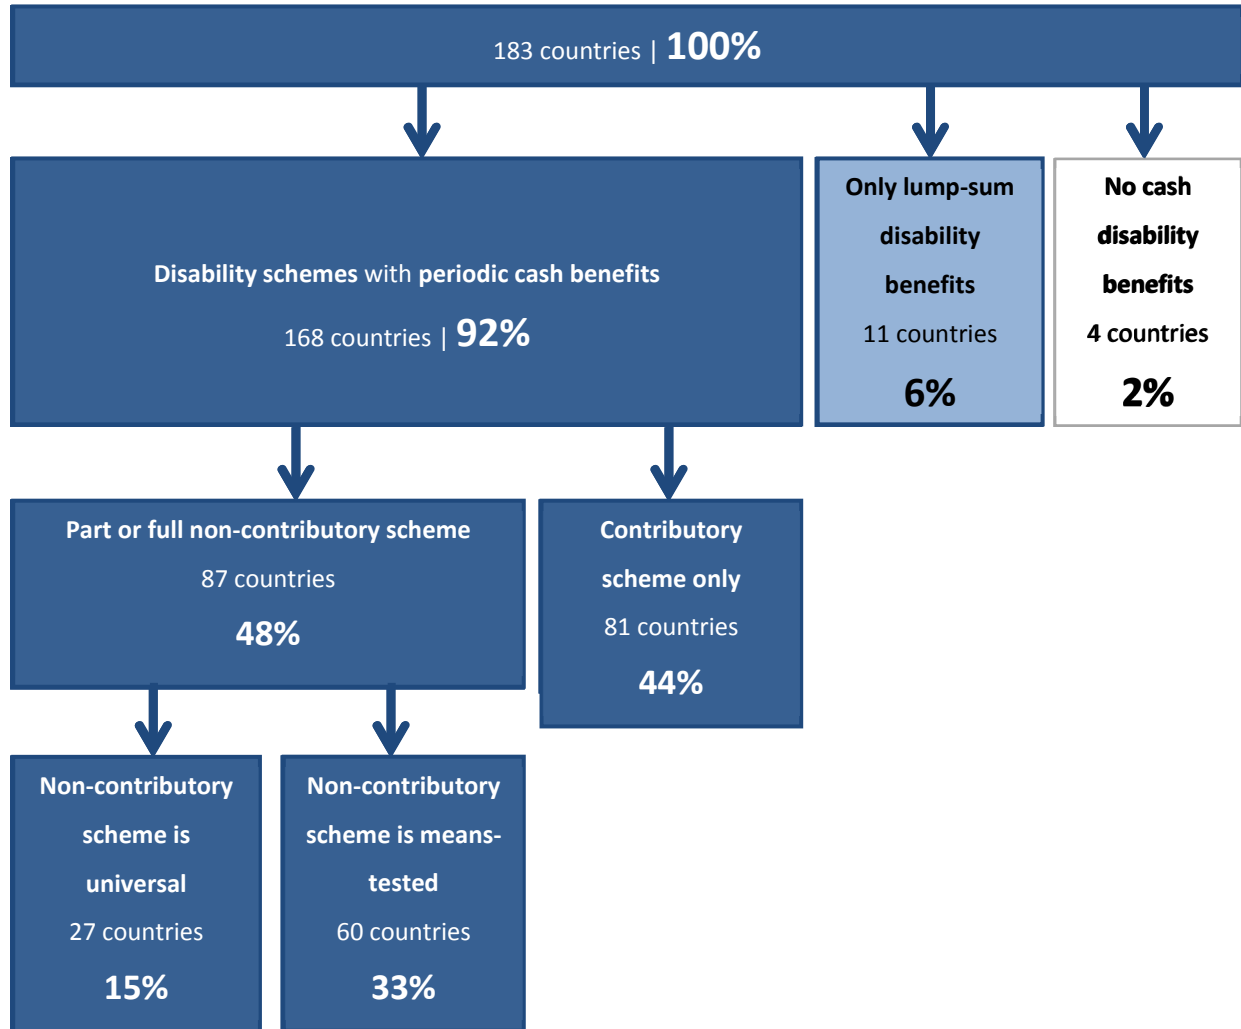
183 countries | 100%

Disability schemes with periodic cash benefits

168 countries | 92%

Only lump-sum disability benefits

11 countries

6%

No cash disability benefits

4 countries

2%

Part or full non-contributory scheme

87 countries

48%

Contributory scheme only

81 countries

44%

Non-contributory scheme is universal

27 countries

15%

Non-contributory scheme is means-tested

60 countries

33%